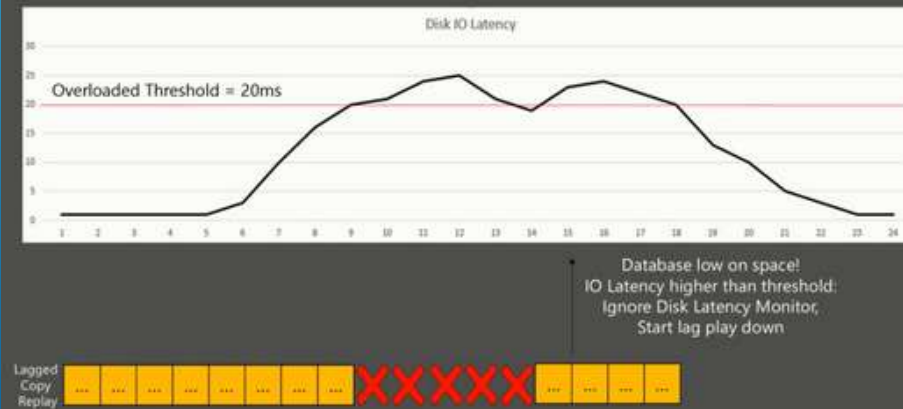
Disk IO Latency

30
25
20
15
10
5
0

Overloaded Threshold = 20ms

1 2 3 4 5 6 7 8 9 10 11 12 13 14 15 16 17 18 19 20 21 22 23 24

Database low on space!
IO Latency higher than threshold:
Ignore Disk Latency Monitor,
Start lag play down

Lagged Copy Replay

... ... ... ... ... ... ... ... ... ... ... ...